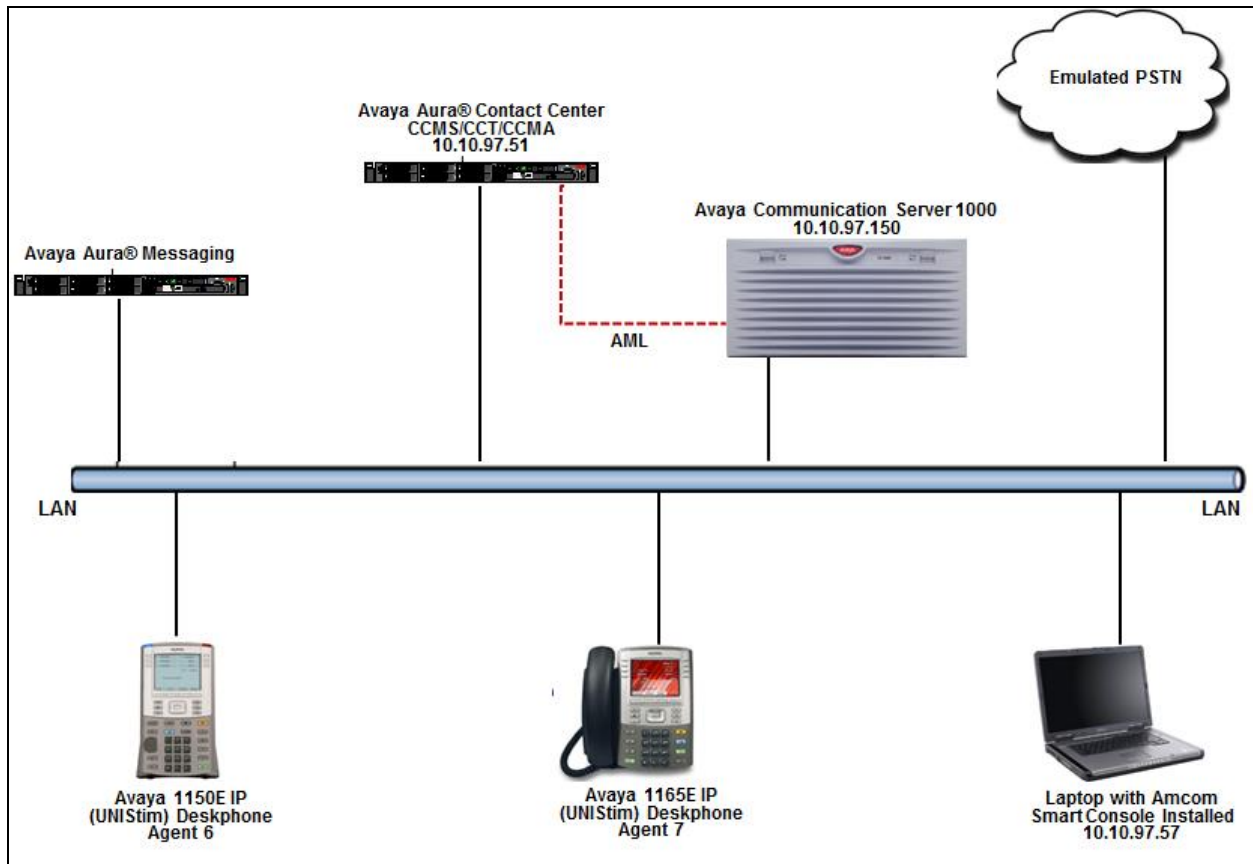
Emulated PSTN

Avaya Aura® Contact Center
CCMS/CCT/CCMA
10.10.97.51

Avaya Communication Server 1000
10.10.97.150

Avaya Aura® Messaging

AML

LAN

LAN

Avaya 1150E IP
(UNIStim) Deskphone
Agent 6

Avaya 1165E IP
(UNIStim) Deskphone
Agent 7

Laptop with Amcom
Smart Console Installed
10.10.97.57